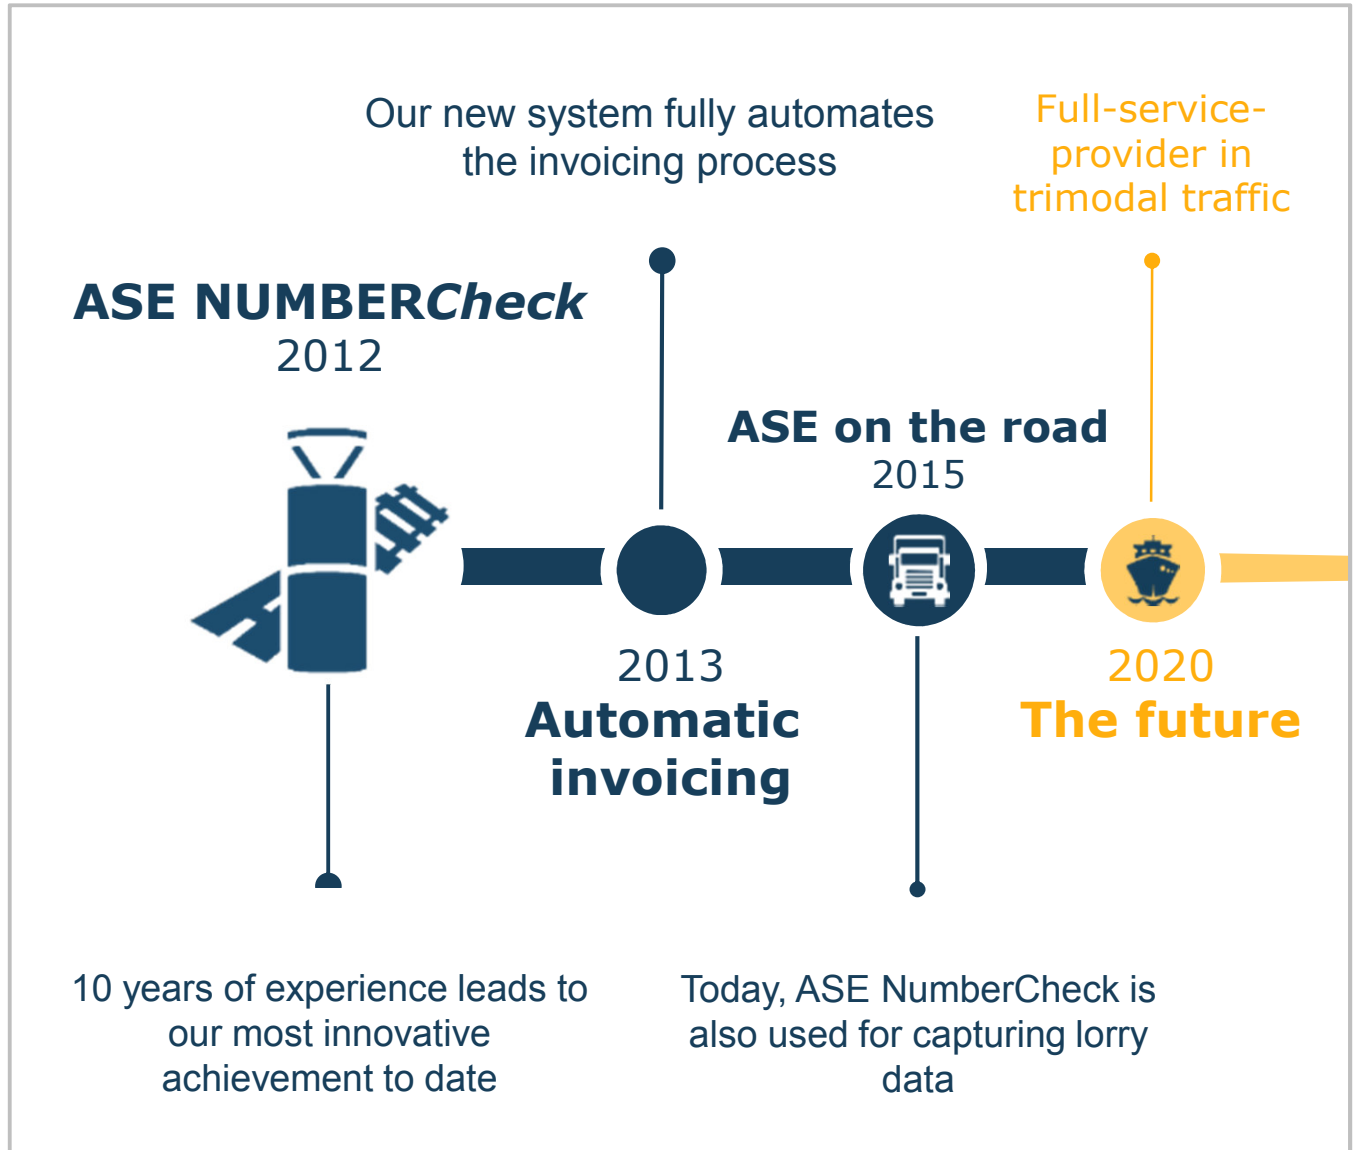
Our new system fully automates the invoicing process

Full-service-provider in trimodal traffic

ASE NUMBERCheck
2012

ASE on the road
2015

2013
Automatic invoicing

2020
The future

10 years of experience leads to our most innovative achievement to date

Today, ASE NumberCheck is also used for capturing lorry data